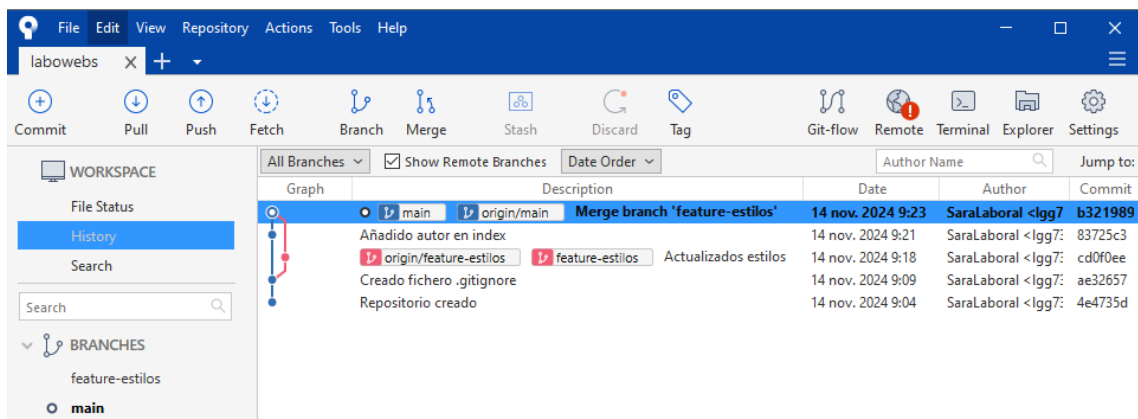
File Edit View Repository Actions Tools Help

labowebs

Commit Pull Push Fetch Branch Merge Stash Discard Tag Git-flow Remote Terminal Explorer Settings

WORKSPACE

File Status

History

Search

Search

BRANCHES

feature-estilos

main

All Branches Show Remote Branches Date Order Author Name Jump to:

| Graph | Description | Date | Author | Commit |
|---|---|---|---|---|
| | main origin/main Merge branch 'feature-estilos' | 14 nov. 2024 9:23 | SaraLaboral <lgg7 | b321989 |
| | Añadido autor en index | 14 nov. 2024 9:21 | SaraLaboral <lgg7: | 83725c3 |
| | origin/feature-estilos feature-estilos Actualizados estilos | 14 nov. 2024 9:18 | SaraLaboral <lgg7: | cd0f0ee |
| | Creado fichero .gitignore | 14 nov. 2024 9:09 | SaraLaboral <lgg7: | ae32657 |
| | Repositorio creado | 14 nov. 2024 9:04 | SaraLaboral <lgg7: | 4e4735d |